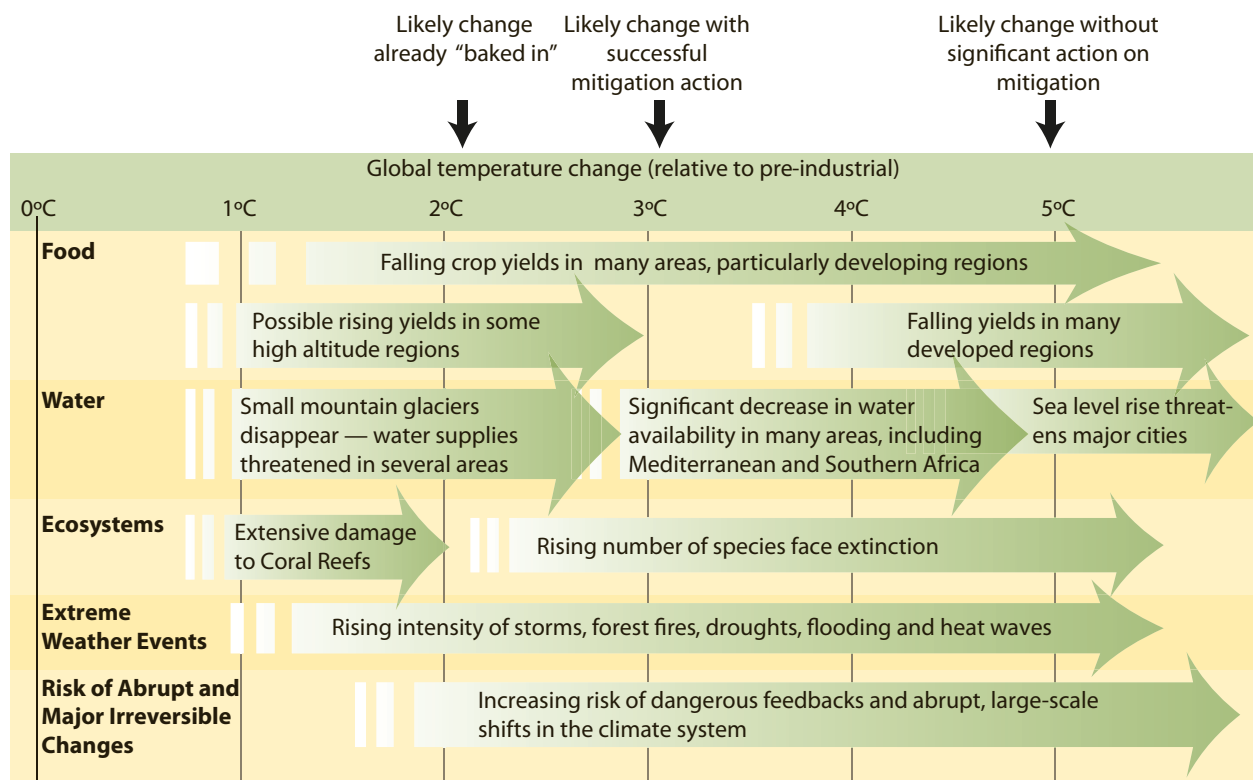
Likely change already "baked in"

Likely change with successful mitigation action

Likely change without significant action on mitigation

Global temperature change (relative to pre-industrial)

0ºC 1ºC 2ºC 3ºC 4ºC 5ºC

Food

Falling crop yields in many areas, particularly developing regions

Possible rising yields in some high altitude regions

Falling yields in many developed regions

Water

Small mountain glaciers disappear — water supplies threatened in several areas

Significant decrease in water availability in many areas, including Mediterranean and Southern Africa

Sea level rise threatens major cities

Ecosystems

Extensive damage to Coral Reefs

Rising number of species face extinction

Extreme Weather Events

Rising intensity of storms, forest fires, droughts, flooding and heat waves

Risk of Abrupt and Major Irreversible Changes

Increasing risk of dangerous feedbacks and abrupt, large-scale shifts in the climate system